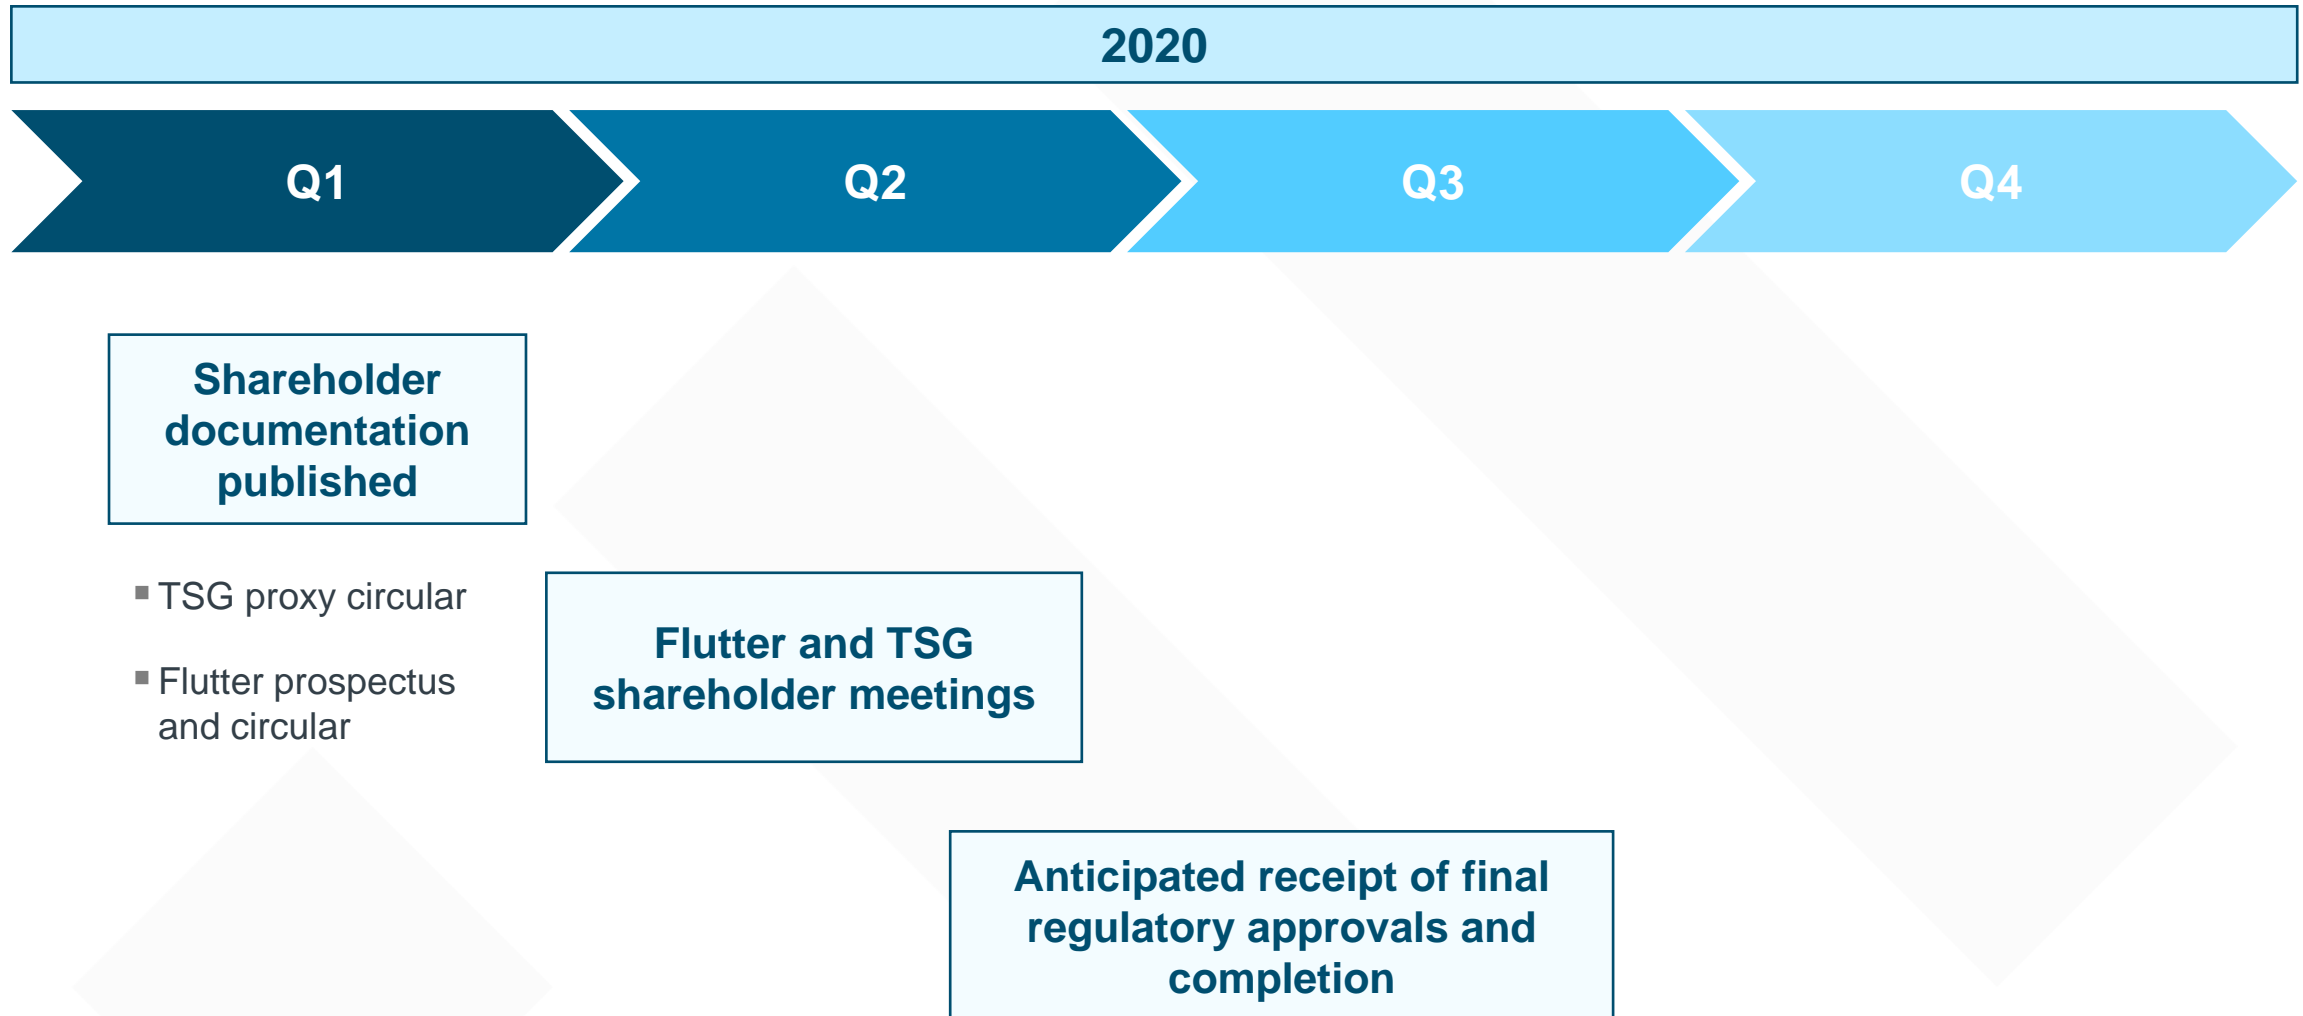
2020

Q1

Q2

Q3

Q4

Shareholder documentation published

▪ TSG proxy circular

▪ Flutter prospectus and circular

Flutter and TSG shareholder meetings

Anticipated receipt of final regulatory approvals and completion